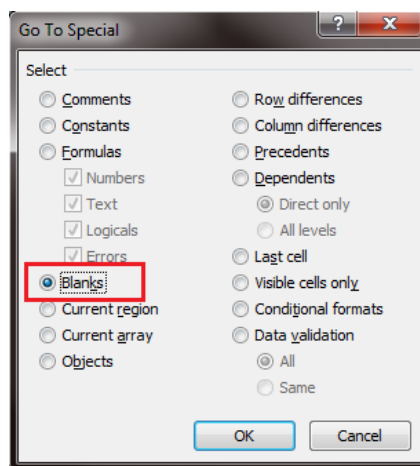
Go To Special
?
X

Select

Comments
Constants
Formulas
Numbers
Text
Logicals
Errors
Blanks
Current region
Current array
Objects

Row differences
Column differences
Precedents
Dependents
Direct only
All levels
Last cell
Visible cells only
Conditional formats
Data validation
All
Same

OK
Cancel